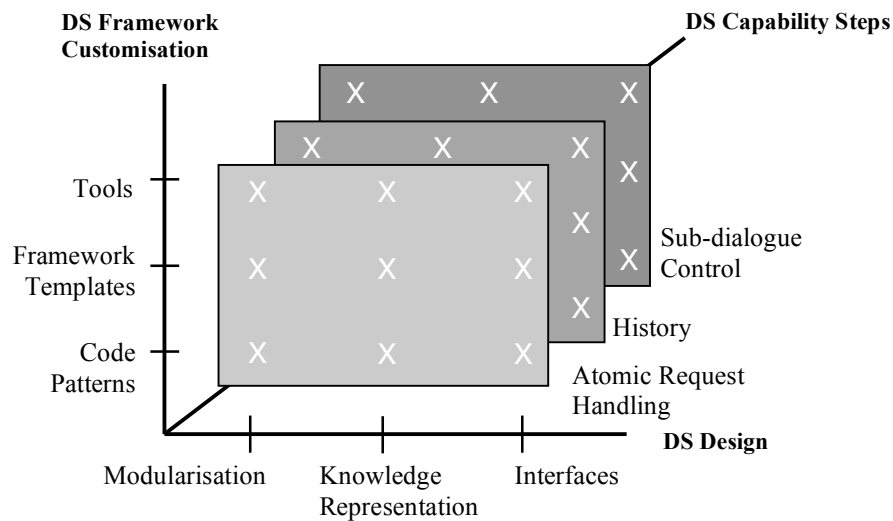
DS Framework Customisation

DS Capability Steps

X X X
X X X X X
X X X X
X X X X
X X X X

Tools

Framework Templates

Code Patterns

Sub-dialogue Control

History

Atomic Request Handling

DS Design

Modularisation

Knowledge Representation

Interfaces